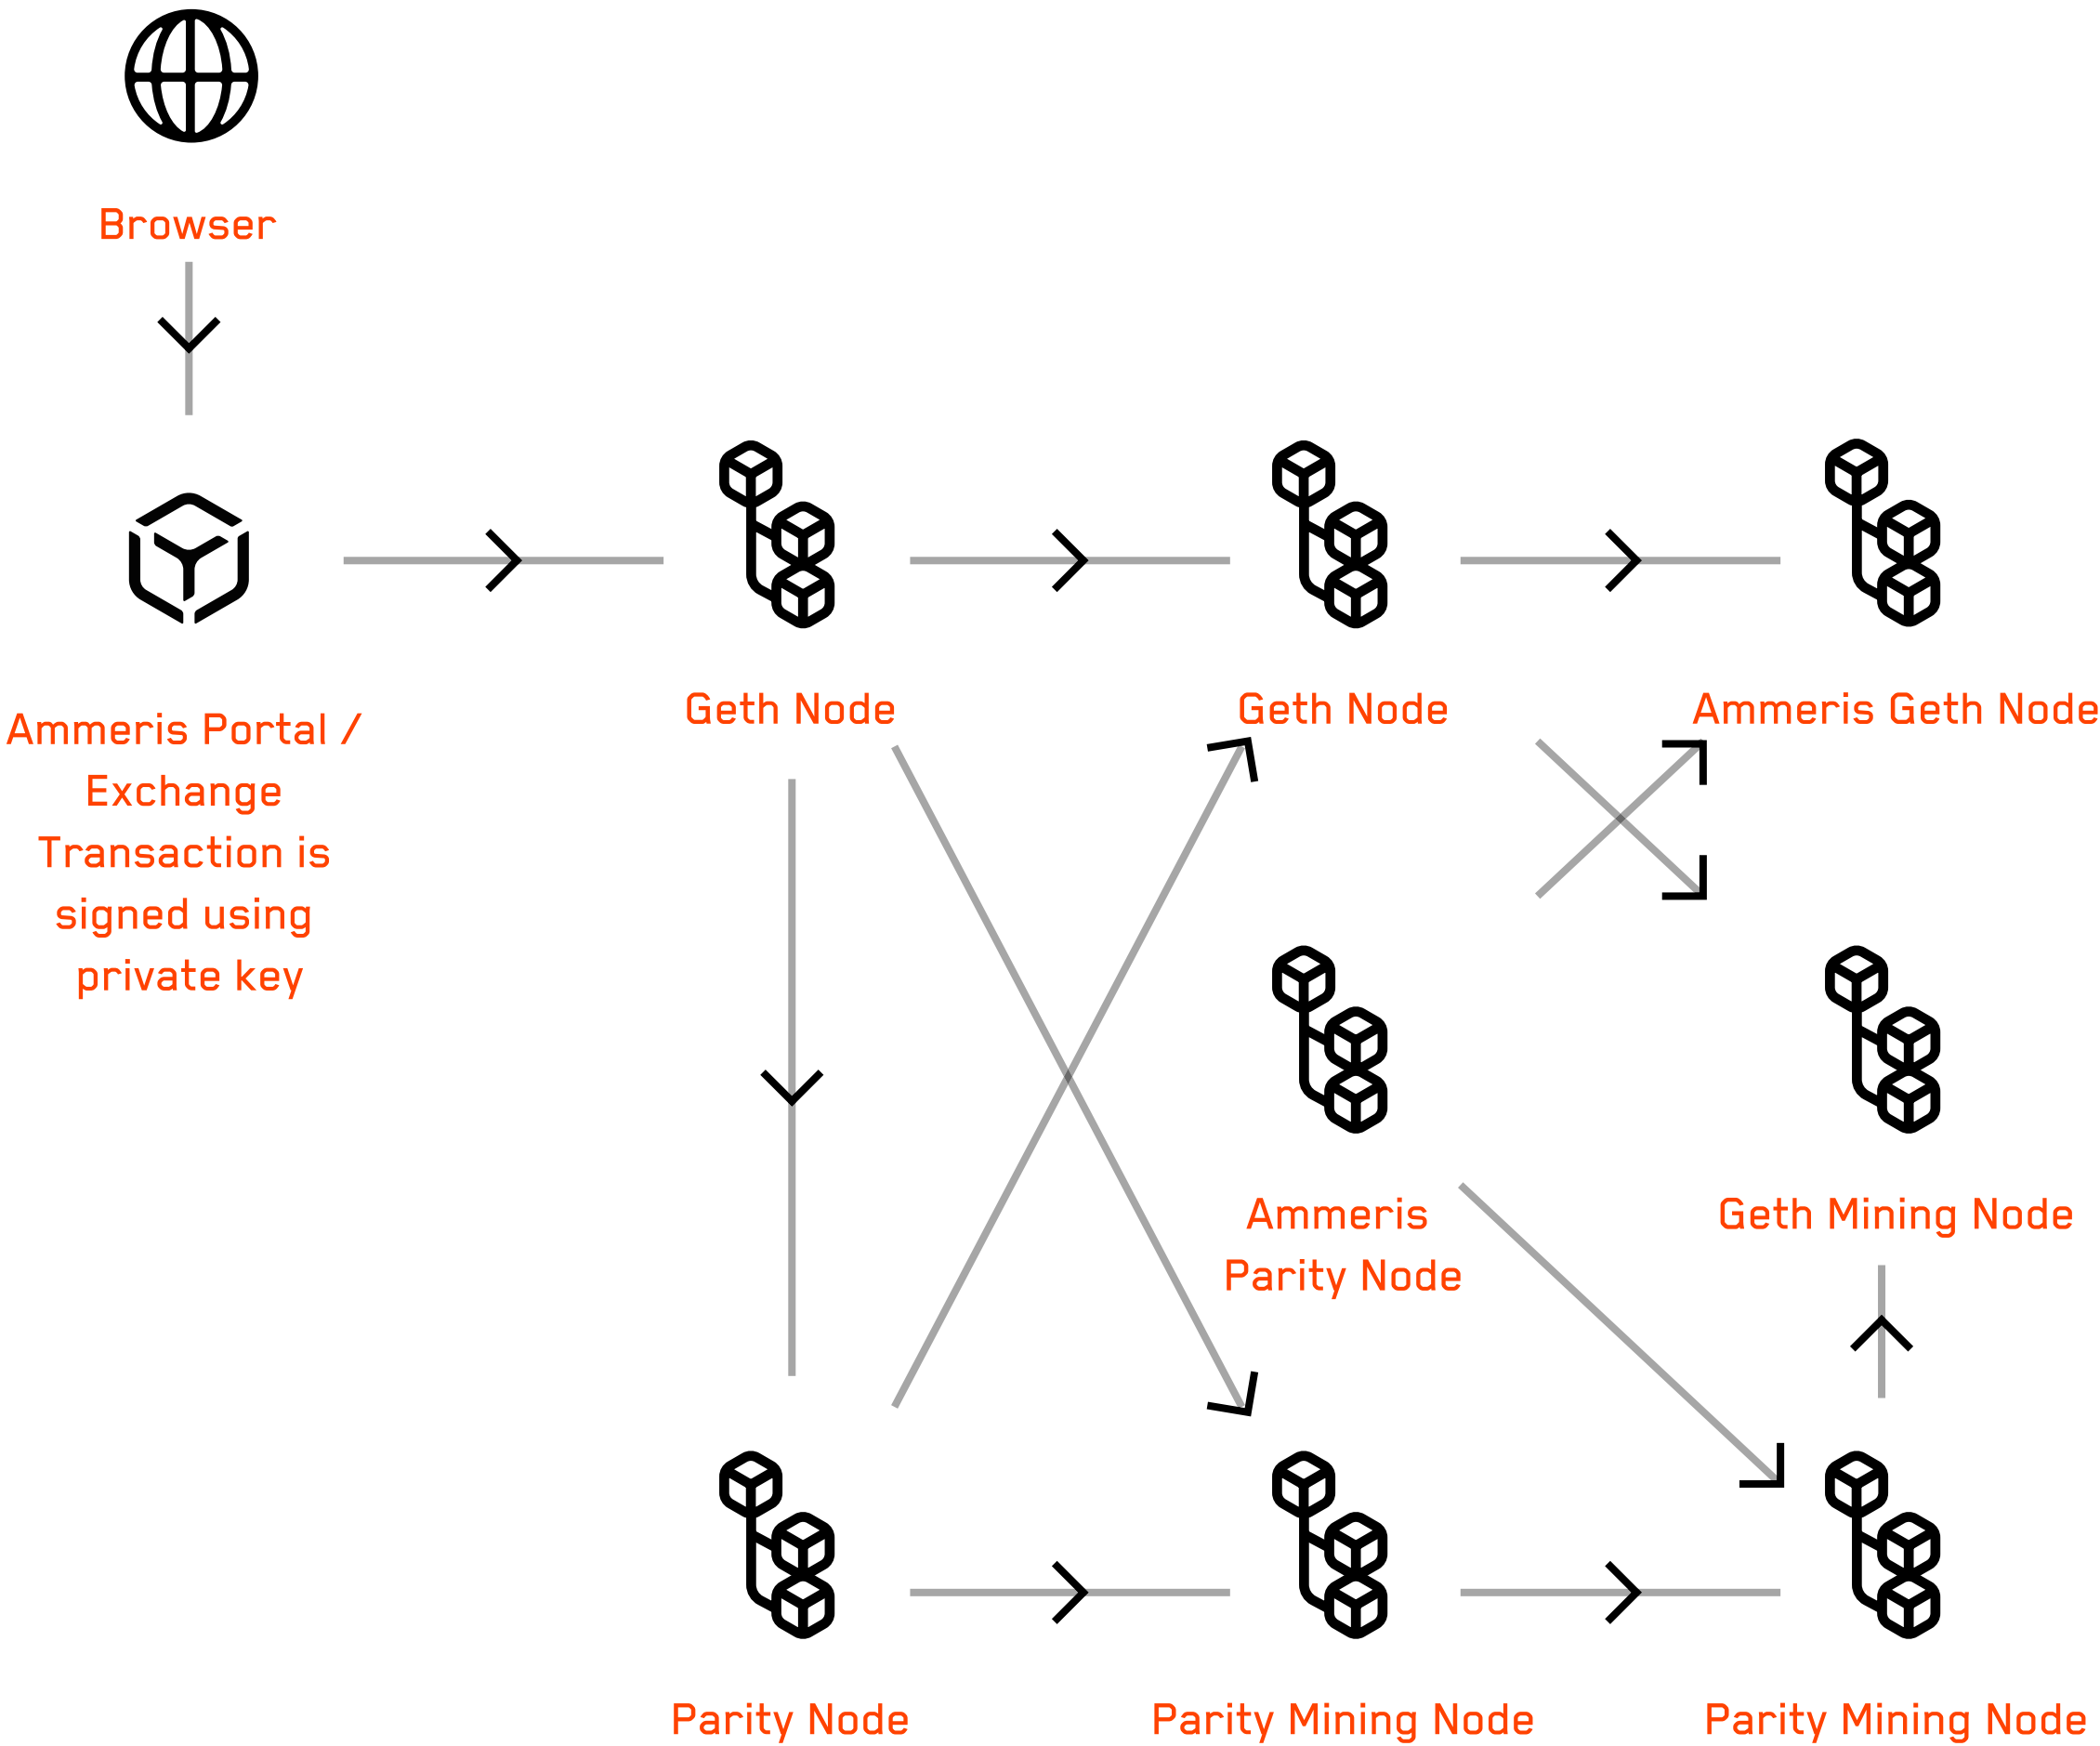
Browser

Ammeris Portal / Exchange Transaction is signed using private key

Geth Node

Geth Node

Ammeris Geth Node

Ammeris Parity Node

Geth Mining Node

Parity Node

Parity Mining Node

Parity Mining Node